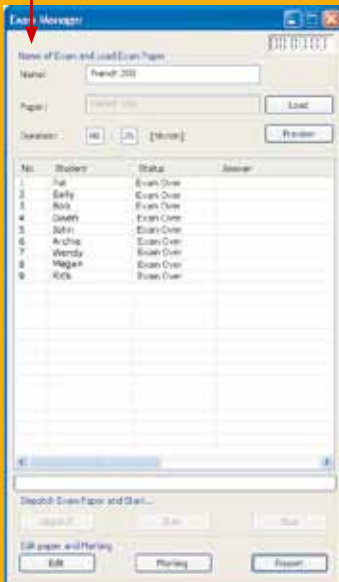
Exam Manager

00:00:00

Name of Exam and Load Exam Paper

Name: French 203

Paper: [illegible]

Load

Duration: 00 : 25 [Minute]

Preview

| No. | Student | Status | Answer |
|---|---|---|---|
| 1 | Pat | Exam Over | |
| 2 | Betty | Exam Over | |
| 3 | Bob | Exam Over | |
| 4 | Gwen | Exam Over | |
| 5 | John | Exam Over | |
| 6 | Archie | Exam Over | |
| 7 | Wendy | Exam Over | |
| 8 | Megan | Exam Over | |
| 9 | Rick | Exam Over | |

Dispatch Exam Paper and Start...

Dispatch

Start

Stop

Edit paper and Marking

Edit

Marking

Report